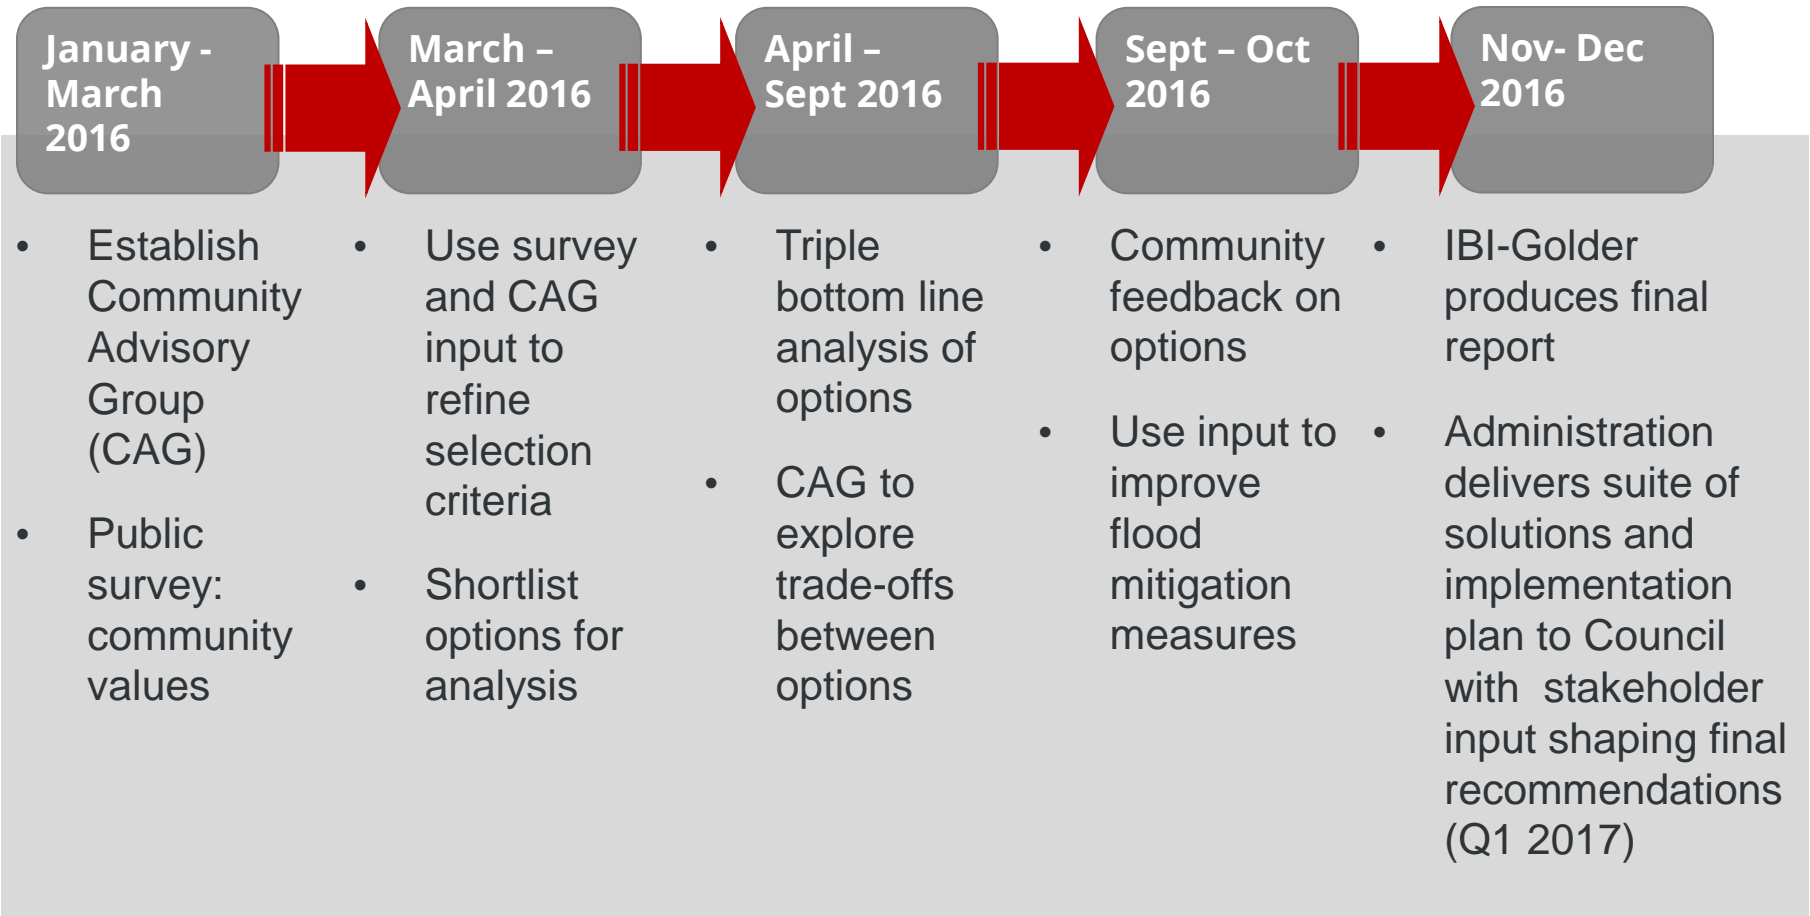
January - March 2016

- Establish Community Advisory Group (CAG)
- Public survey: community values

March – April 2016

- Use survey and CAG input to refine selection criteria
- Shortlist options for analysis

April – Sept 2016

- Triple bottom line analysis of options
- CAG to explore trade-offs between options

Sept – Oct 2016

- Community feedback on options
- Use input to improve flood mitigation measures

Nov- Dec 2016

- IBI-Golder produces final report
- Administration delivers suite of solutions and implementation plan to Council with stakeholder input shaping final recommendations (Q1 2017)